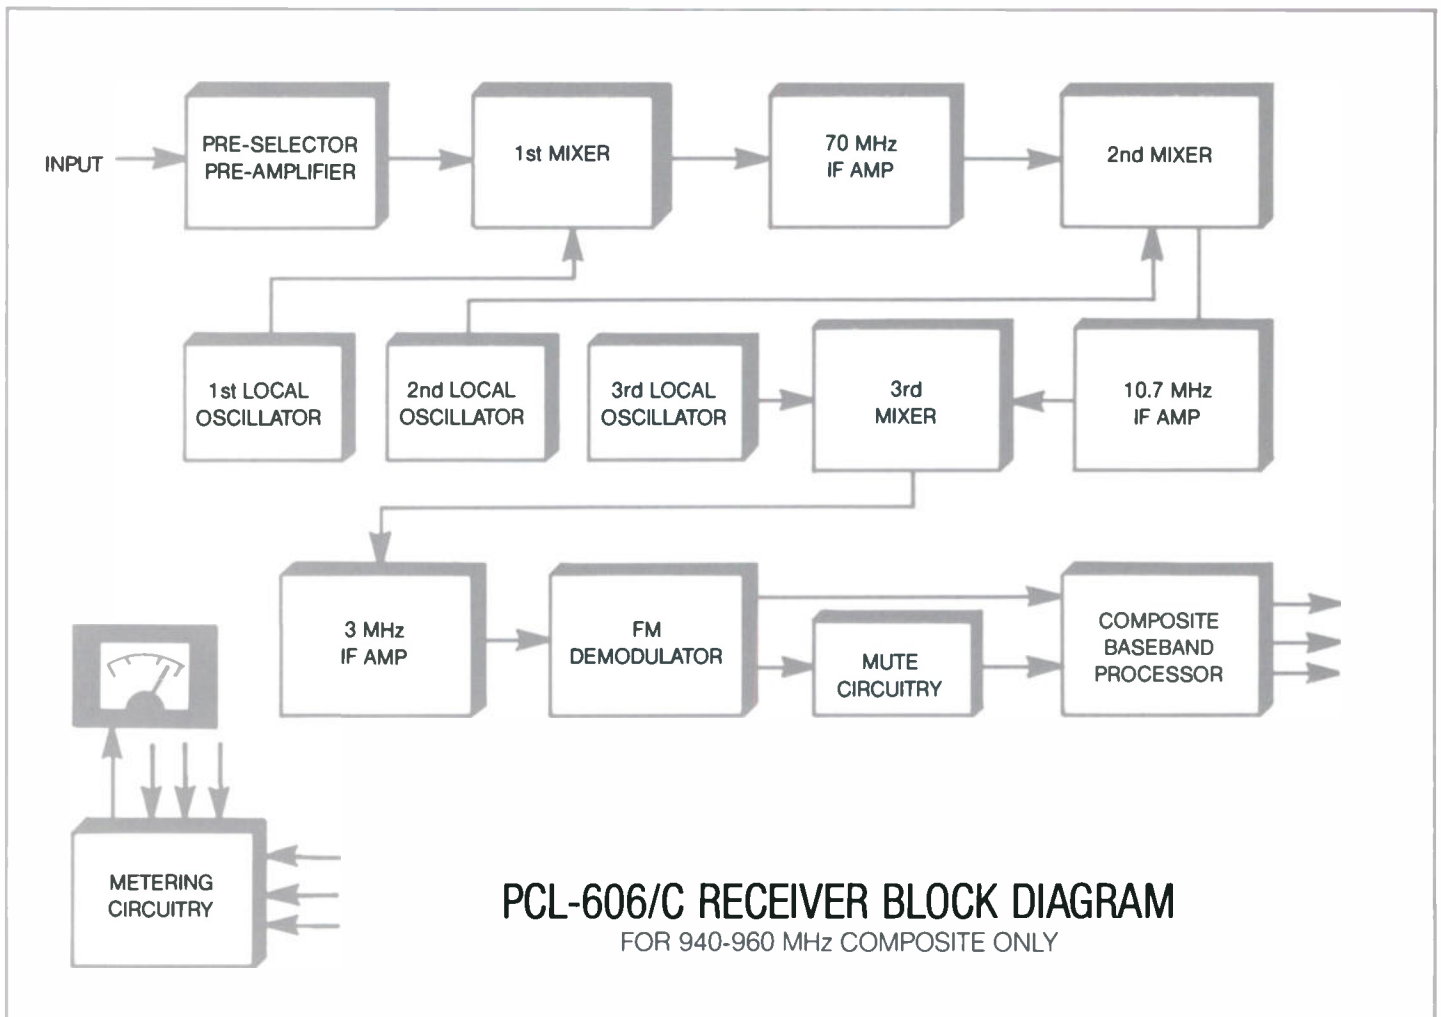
INPUT

PRE-SELECTOR
PRE-AMPLIFIER

1st MIXER

70 MHz
IF AMP

2nd MIXER

1st LOCAL
OSCILLATOR

2nd LOCAL
OSCILLATOR

3rd LOCAL
OSCILLATOR

3rd
MIXER

10.7 MHz
IF AMP

3 MHz
IF AMP

FM
DEMODULATOR

MUTE
CIRCUITRY

COMPOSITE
BASEBAND
PROCESSOR

METERING
CIRCUITRY

PCL-606/C RECEIVER BLOCK DIAGRAM
FOR 940-960 MHz COMPOSITE ONLY